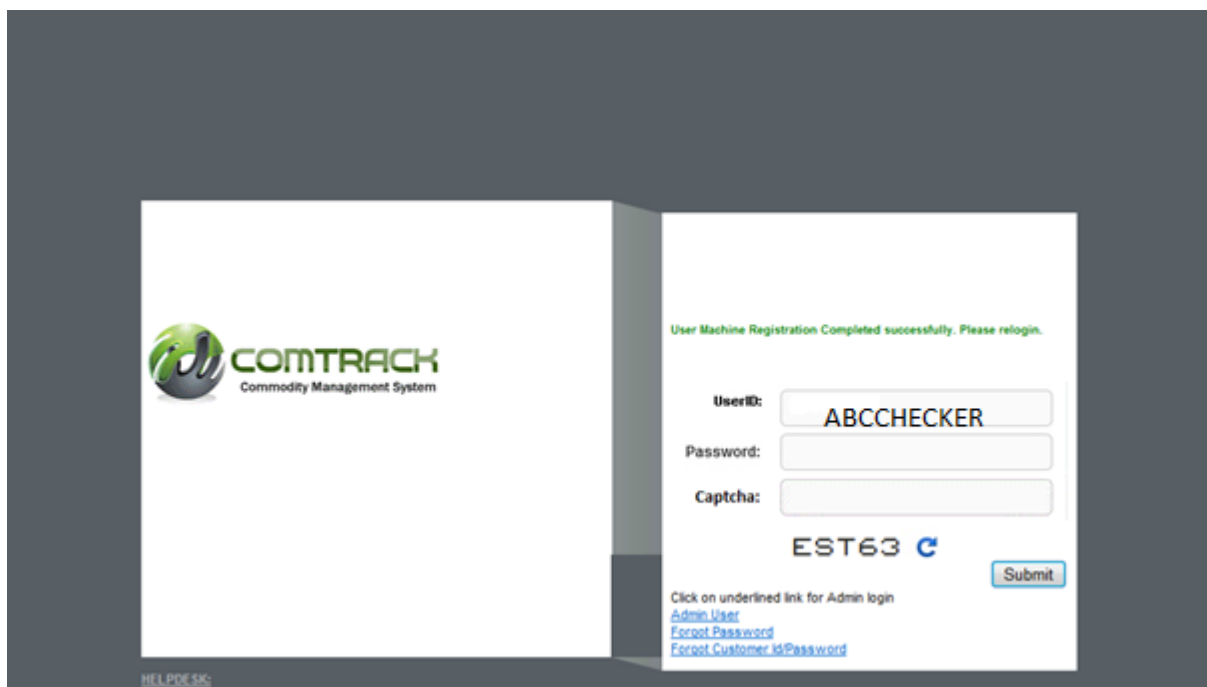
COMTRACK
Commodity Management System

User Machine Registration Completed successfully. Please relogin.

UserID: ABCCHECKER
Password:
Captcha:
EST63
Submit

Click on underlined link for Admin login
Admin User
Forgot Password
Forgot Customer Id/Password

HELPDESK: